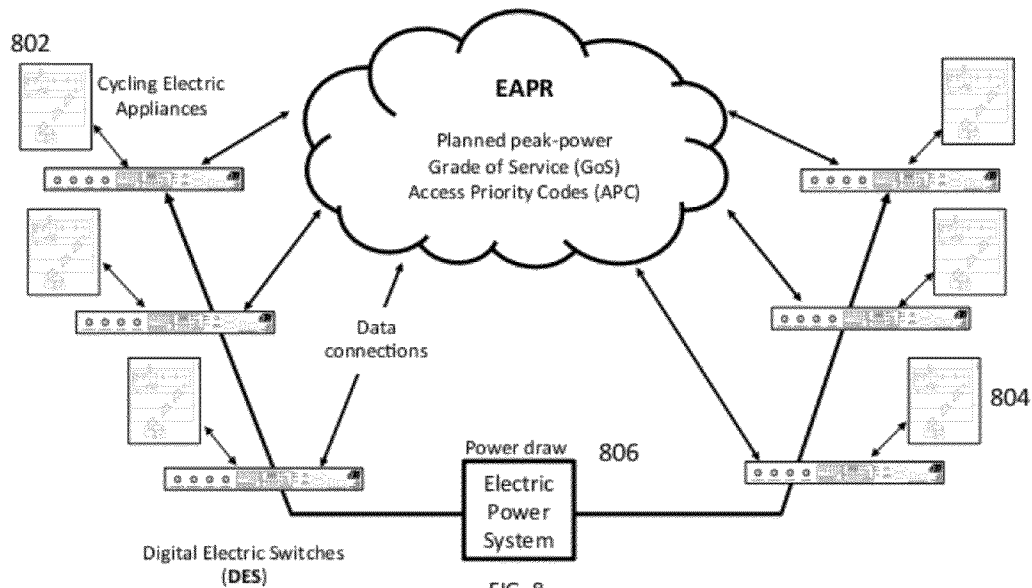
802

Cycling Electric Appliances

EAPR

Planned peak-power
Grade of Service (GoS)
Access Priority Codes (APC)

Data connections

804

Power draw

806

Electric Power System

Digital Electric Switches (DES)

FIG. 8